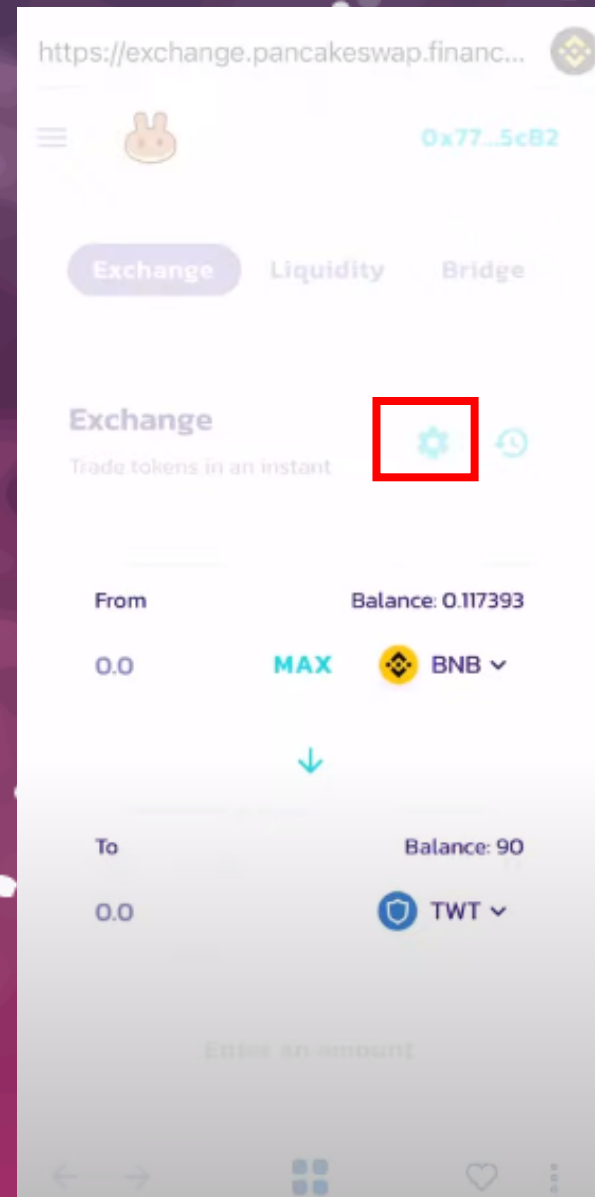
https://exchange.pancakeswap.financ...

0x77...5cB2

Exchange Liquidity Bridge

Exchange

Trade tokens in an instant

From

Balance: 0.117393

0.0

MAX

BNB

To

Balance: 90

0.0

TWT

Enter an amount